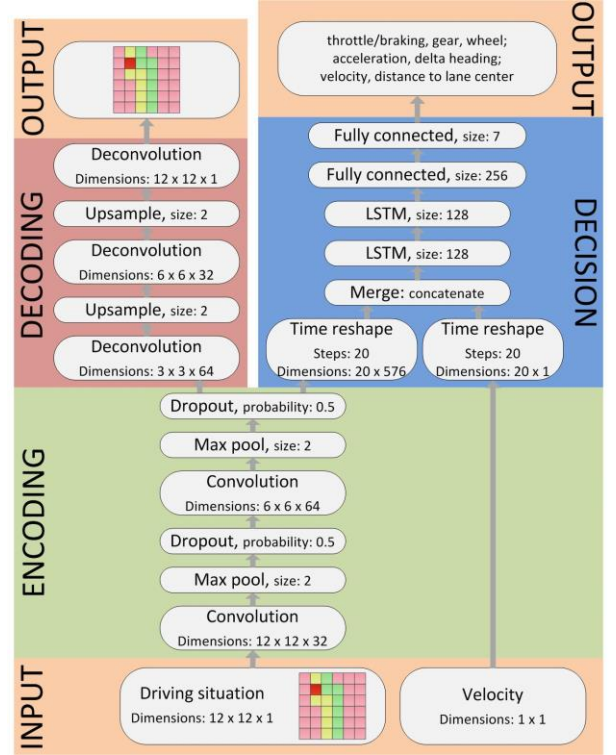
OUTPUT

DECODING

Deconvolution
Dimensions: 12 x 12 x 1

Upsample, size: 2

Deconvolution
Dimensions: 6 x 6 x 32

Upsample, size: 2

Deconvolution
Dimensions: 3 x 3 x 64

OUTPUT

throttle/braking, gear, wheel; acceleration, delta heading; velocity, distance to lane center

DECISION

Fully connected, size: 7

Fully connected, size: 256

LSTM, size: 128

LSTM, size: 128

Merge: concatenate

Time reshape
Steps: 20
Dimensions: 20 x 576

Time reshape
Steps: 20
Dimensions: 20 x 1

ENCODING

Dropout, probability: 0.5

Max pool, size: 2

Convolution
Dimensions: 6 x 6 x 64

Dropout, probability: 0.5

Max pool, size: 2

Convolution
Dimensions: 12 x 12 x 32

INPUT

Driving situation
Dimensions: 12 x 12 x 1

Velocity
Dimensions: 1 x 1